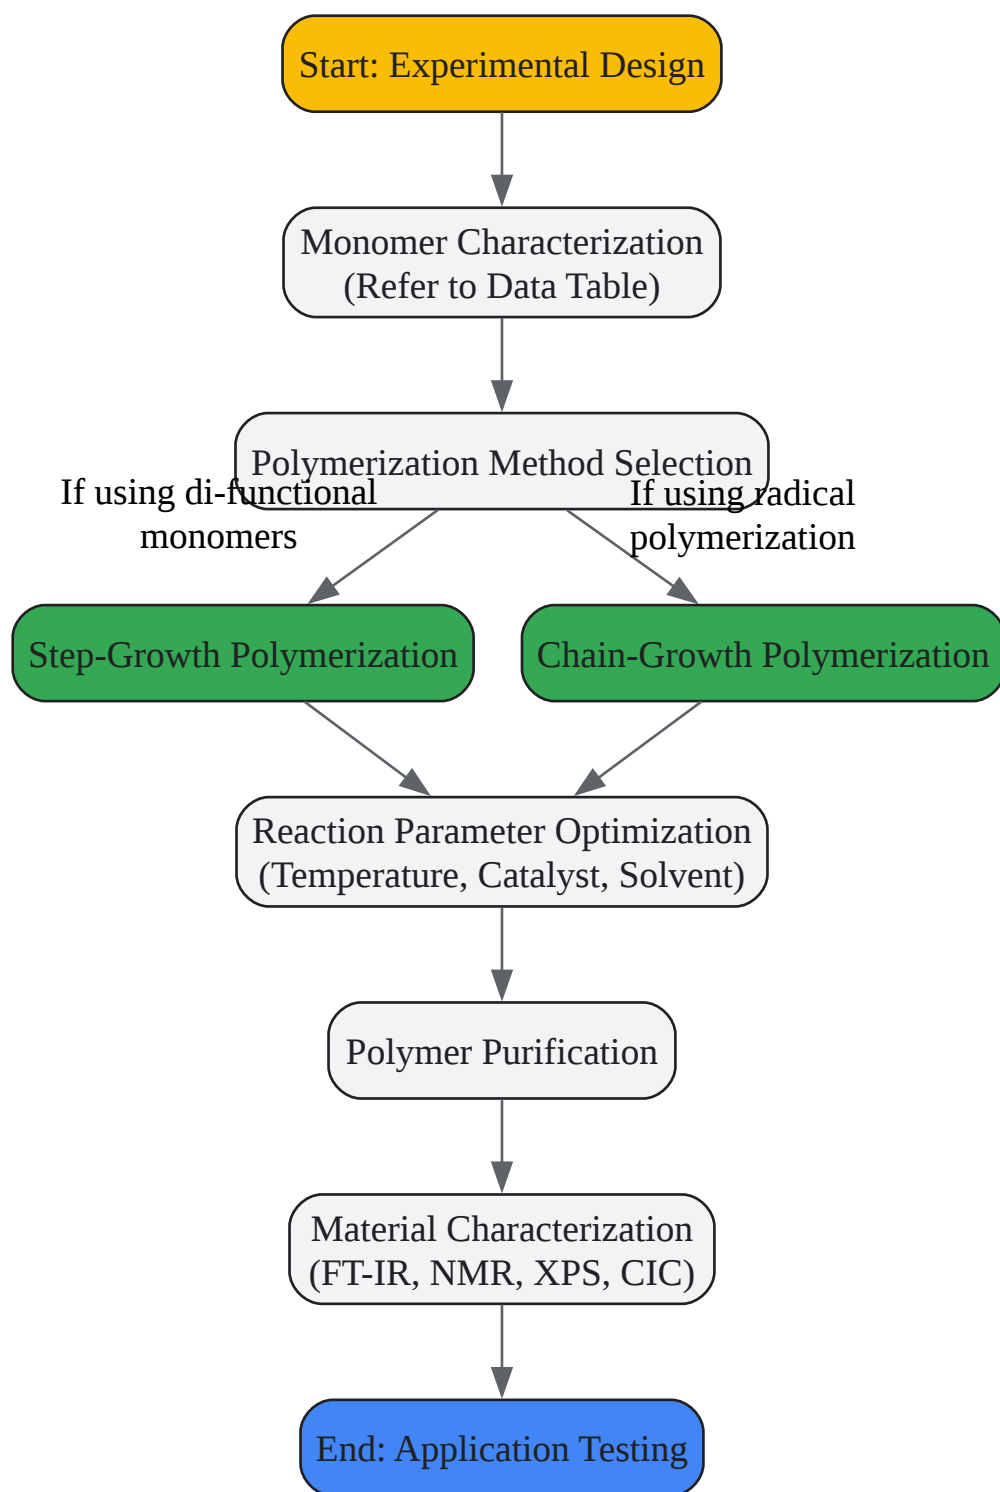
Start: Experimental Design

Monomer Characterization
(Refer to Data Table)

Polymerization Method Selection

If using di-functional monomers

If using radical polymerization

Step-Growth Polymerization

Chain-Growth Polymerization

Reaction Parameter Optimization
(Temperature, Catalyst, Solvent)

Polymer Purification

Material Characterization
(FT-IR, NMR, XPS, CIC)

End: Application Testing